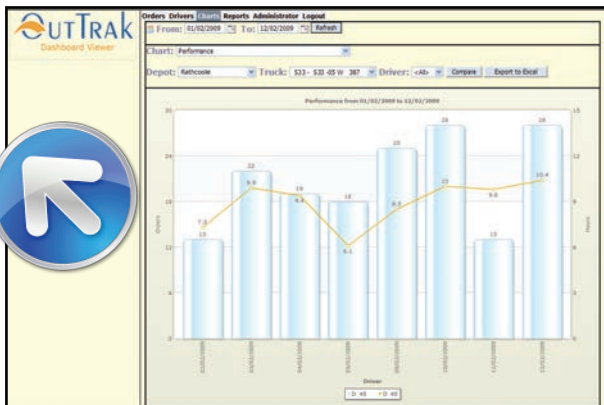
OUTTRAK
Dashboard Viewer

Orders Drivers Charts Reports Administrator Logout

From: 01/02/2009 To: 12/02/2009 Refresh

Chart: Performance

Depot: Rathcoole Truck: 533 - 533 -05 W 387 Driver: <All> Compare Export to Excel

Performance from 01/02/2009 to 12/02/2009

30
24
18
12
6
0

15
12
9
6
3
0

Orders

Hours

13 22 19 18 25 28 13 28

7.3 9.9 9.2 6.1 8.3 10 9.6 10.4

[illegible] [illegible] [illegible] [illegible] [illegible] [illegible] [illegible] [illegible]

Driver

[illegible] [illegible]